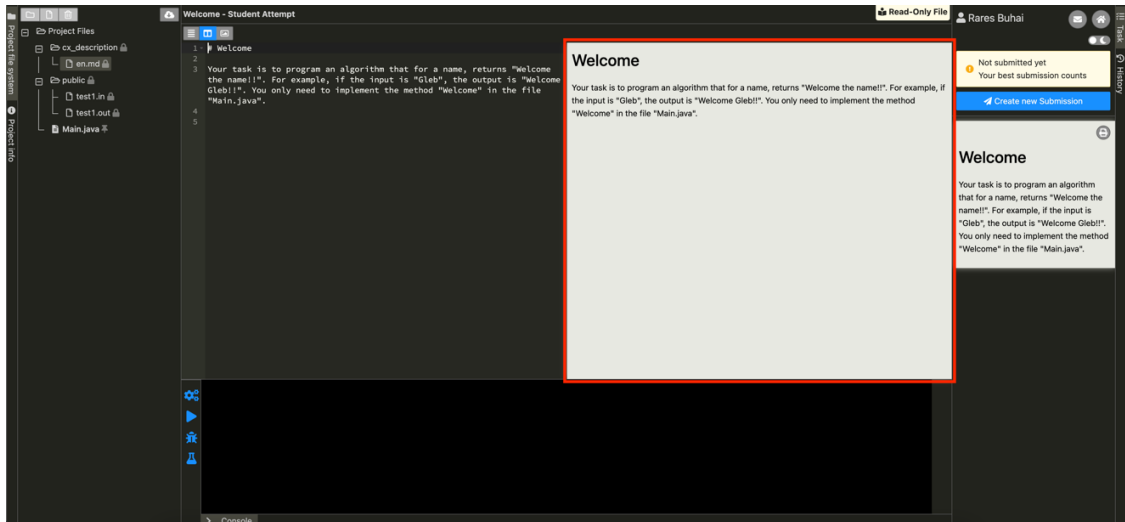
Project file system
Project info
Project Files
cx_description
en.md
public
test1.in
test1.out
Main.java

Welcome - Student Attempt

Read-Only File

1 # Welcome
2
3 Your task is to program an algorithm that for a name, returns "Welcome the name!!". For example, if the input is "Gleb", the output is "Welcome Gleb!!". You only need to implement the method "Welcome" in the file "Main.java".
4
5

Welcome

Your task is to program an algorithm that for a name, returns "Welcome the name!!". For example, if the input is "Gleb", the output is "Welcome Gleb!!". You only need to implement the method "Welcome" in the file "Main.java".

Console

Rares Buhai

Task
History

Not submitted yet
Your best submission counts

Create new Submission

Welcome

Your task is to program an algorithm that for a name, returns "Welcome the name!!". For example, if the input is "Gleb", the output is "Welcome Gleb!!". You only need to implement the method "Welcome" in the file "Main.java".